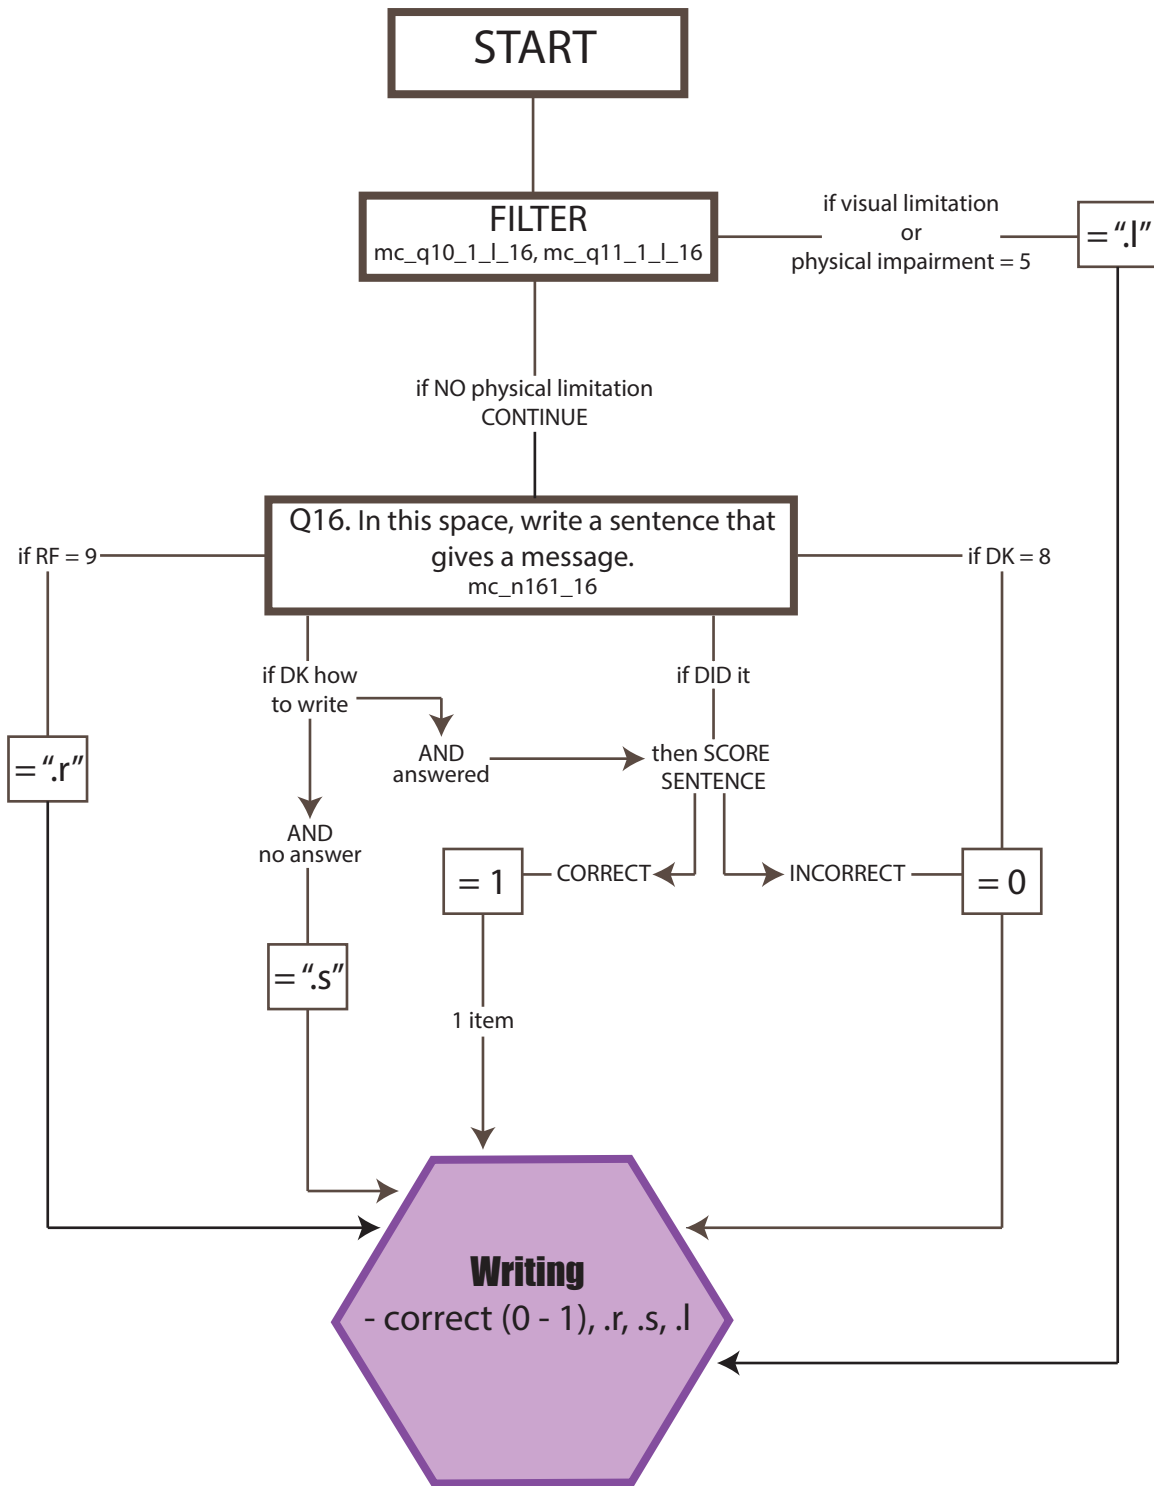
START

FILTER
mc_q10_1_l_16, mc_q11_1_l_16

if visual limitation
or
physical impairment = 5

= ".l"

if NO physical limitation
CONTINUE

Q16. In this space, write a sentence that gives a message.
mc_n161_16

if RF = 9

if DK = 8

= ".r"

if DK how to write

AND answered

if DID it

then SCORE SENTENCE

AND no answer

= 1

CORRECT

INCORRECT

= 0

= ".s"

1 item

Writing
- correct (0 - 1), .r, .s, .l